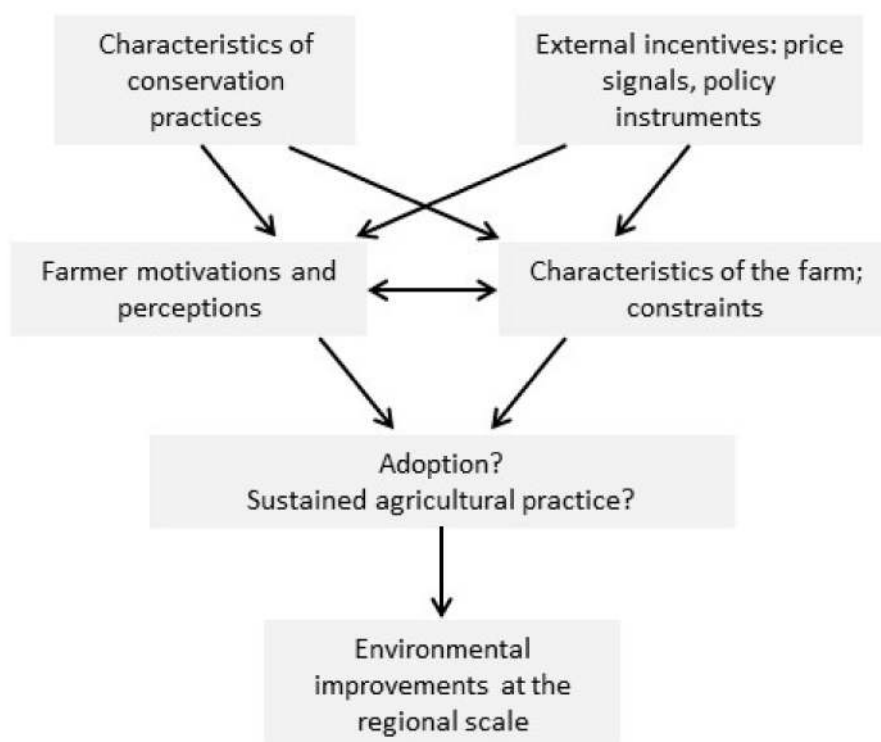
Characteristics of conservation practices

External incentives: price signals, policy instruments

Farmer motivations and perceptions

Characteristics of the farm; constraints

Adoption?
Sustained agricultural practice?

Environmental improvements at the regional scale